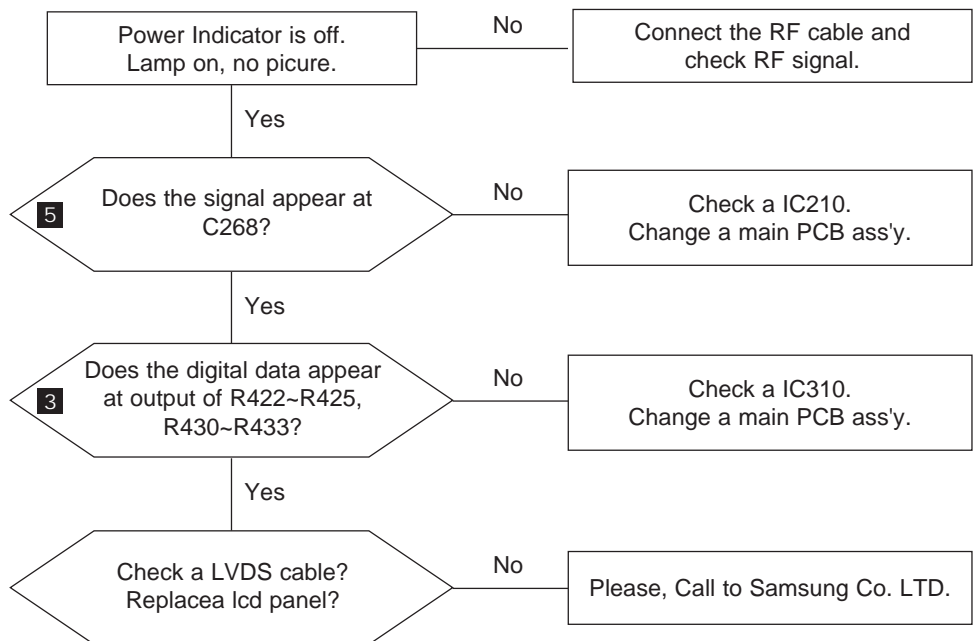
Power Indicator is off.
Lamp on, no picure.

No

Connect the RF cable and check RF signal.

Yes

5

Does the signal appear at C268?

No

Check a IC210.
Change a main PCB ass'y.

Yes

3

Does the digital data appear at output of R422~R425, R430~R433?

No

Check a IC310.
Change a main PCB ass'y.

Yes

Check a LVDS cable?
Replacea lcd panel?

No

Please, Call to Samsung Co. LTD.